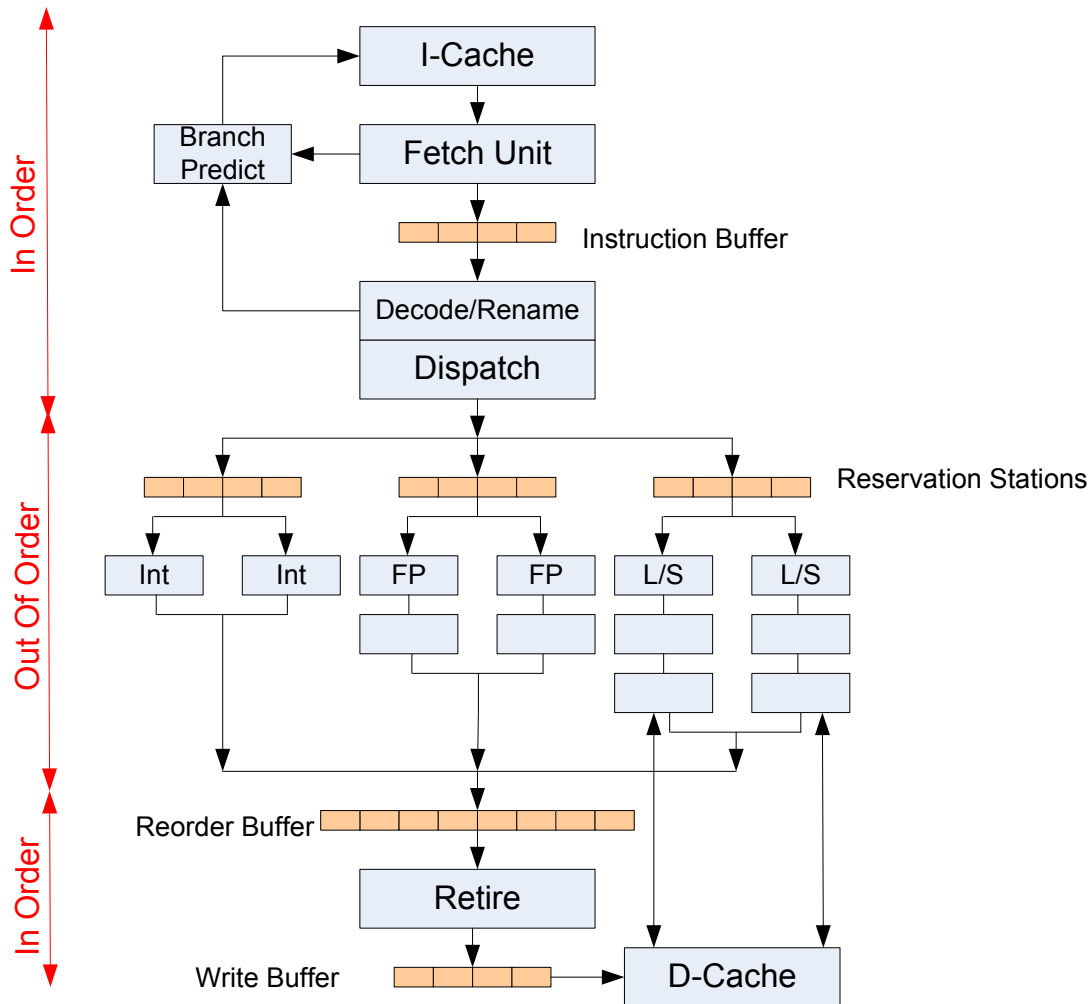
In Order

I-Cache

Branch Predict

Fetch Unit

Instruction Buffer

Decode/Rename

Dispatch

Out Of Order

Reservation Stations

Int

Int

FP

FP

L/S

L/S

In Order

Reorder Buffer

Retire

Write Buffer

D-Cache